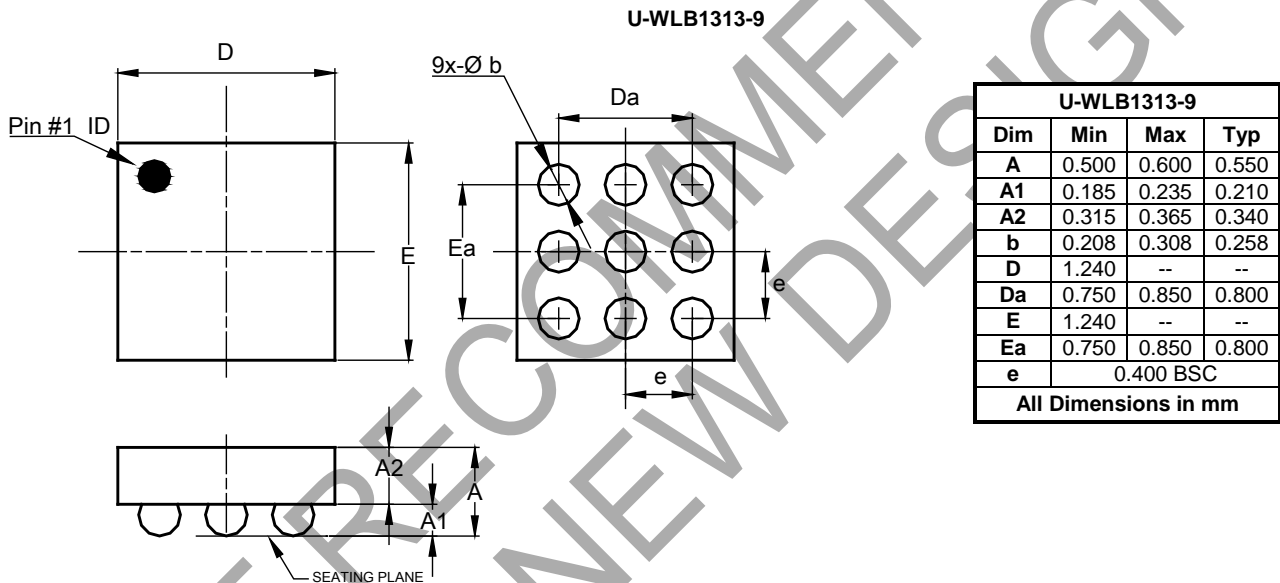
U-WLB1313-9

D

Pin #1 ID

E

9x-Ø b

Da

Ea

e

e

A2

A

A1

SEATING PLANE

| U-WLB1313-9 | | | |
|---|---|---|---|
| Dim | Min | Max | Typ |
| A | 0.500 | 0.600 | 0.550 |
| A1 | 0.185 | 0.235 | 0.210 |
| A2 | 0.315 | 0.365 | 0.340 |
| b | 0.208 | 0.308 | 0.258 |
| D | 1.240 | -- | -- |
| Da | 0.750 | 0.850 | 0.800 |
| E | 1.240 | -- | -- |
| Ea | 0.750 | 0.850 | 0.800 |
| e | 0.400 BSC | | |
| All Dimensions in mm | | | |

NOT RECOMMENDED FOR NEW DESIGN